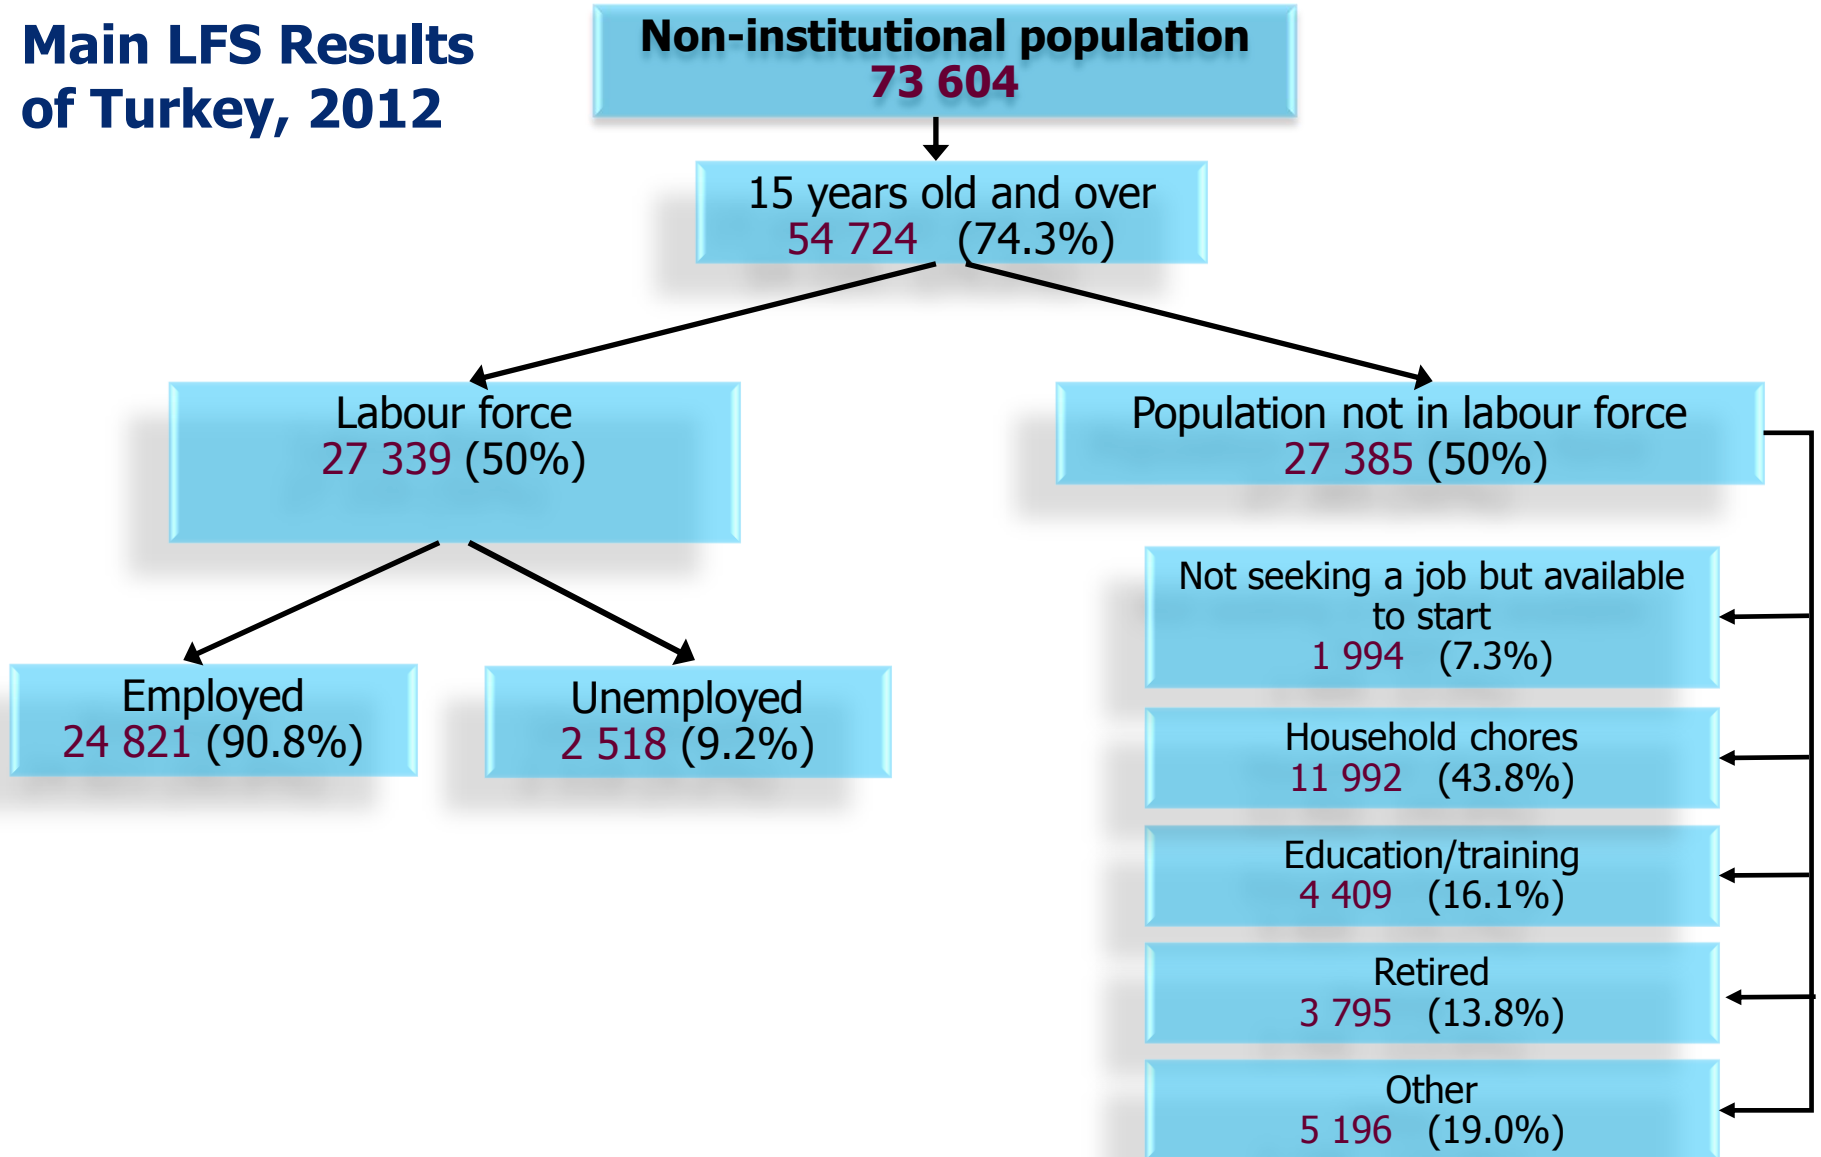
Main LFS Results of Turkey, 2012

Non-institutional population
73 604

15 years old and over
54 724 (74.3%)

Labour force
27 339 (50%)

Population not in labour force
27 385 (50%)

Employed
24 821 (90.8%)

Unemployed
2 518 (9.2%)

Not seeking a job but available to start
1 994 (7.3%)

Household chores
11 992 (43.8%)

Education/training
4 409 (16.1%)

Retired
3 795 (13.8%)

Other
5 196 (19.0%)